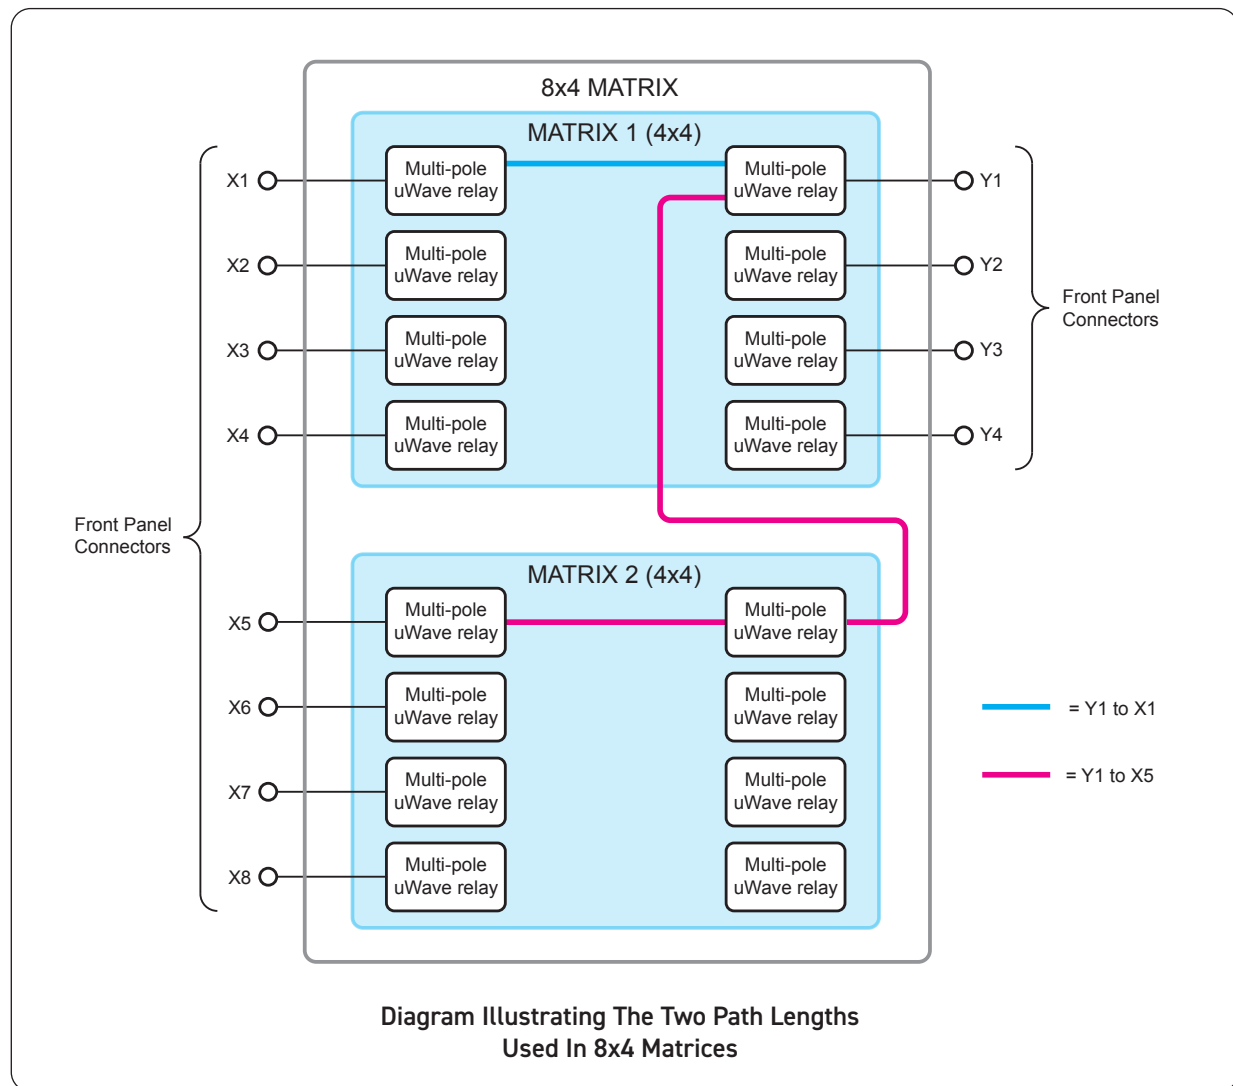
8x4 MATRIX

MATRIX 1 (4x4)

X1
Multi-pole uWave relay
Multi-pole uWave relay
Y1

X2
Multi-pole uWave relay
Multi-pole uWave relay
Y2

X3
Multi-pole uWave relay
Multi-pole uWave relay
Y3

X4
Multi-pole uWave relay
Multi-pole uWave relay
Y4

Front Panel Connectors

Front Panel Connectors

MATRIX 2 (4x4)

X5
Multi-pole uWave relay
Multi-pole uWave relay

X6
Multi-pole uWave relay
Multi-pole uWave relay

X7
Multi-pole uWave relay
Multi-pole uWave relay

X8
Multi-pole uWave relay
Multi-pole uWave relay

= Y1 to X1

= Y1 to X5

Diagram Illustrating The Two Path Lengths Used In 8x4 Matrices